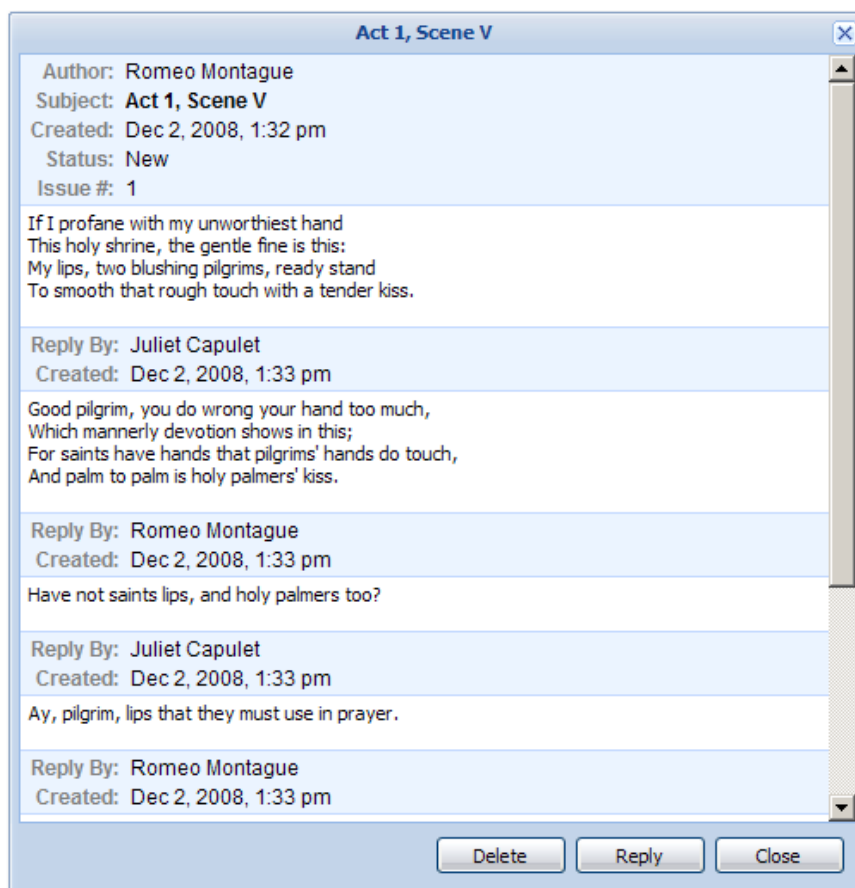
Act 1, Scene V

Author: Romeo Montague
Subject: **Act 1, Scene V**
Created: Dec 2, 2008, 1:32 pm
Status: New
Issue #: 1

If I profane with my unworthiest hand
This holy shrine, the gentle fine is this:
My lips, two blushing pilgrims, ready stand
To smooth that rough touch with a tender kiss.

Reply By: Juliet Capulet
Created: Dec 2, 2008, 1:33 pm

Good pilgrim, you do wrong your hand too much,
Which mannerly devotion shows in this;
For saints have hands that pilgrims' hands do touch,
And palm to palm is holy palmers' kiss.

Reply By: Romeo Montague
Created: Dec 2, 2008, 1:33 pm

Have not saints lips, and holy palmers too?

Reply By: Juliet Capulet
Created: Dec 2, 2008, 1:33 pm

Ay, pilgrim, lips that they must use in prayer.

Reply By: Romeo Montague
Created: Dec 2, 2008, 1:33 pm

Delete Reply Close